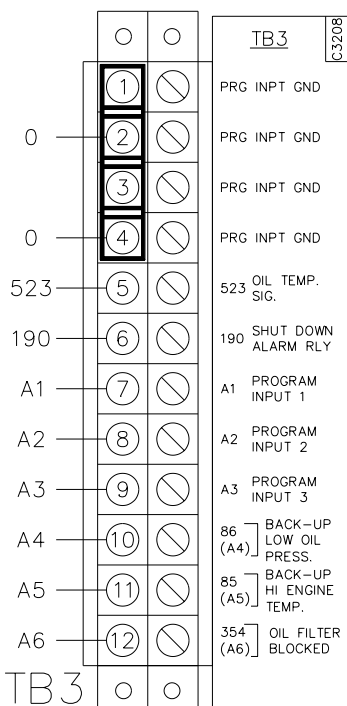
TB3

C3208

1 PRG INPT GND

0 2 PRG INPT GND

3 PRG INPT GND

0 4 PRG INPT GND

523 5 523 OIL TEMP. SIG.

190 6 190 SHUT DOWN ALARM RLY

A1 7 A1 PROGRAM INPUT 1

A2 8 A2 PROGRAM INPUT 2

A3 9 A3 PROGRAM INPUT 3

A4 10 86 (A4) BACK-UP LOW OIL PRESS.

A5 11 85 (A5) BACK-UP HI ENGINE TEMP.

A6 12 354 (A6) OIL FILTER BLOCKED

TB3